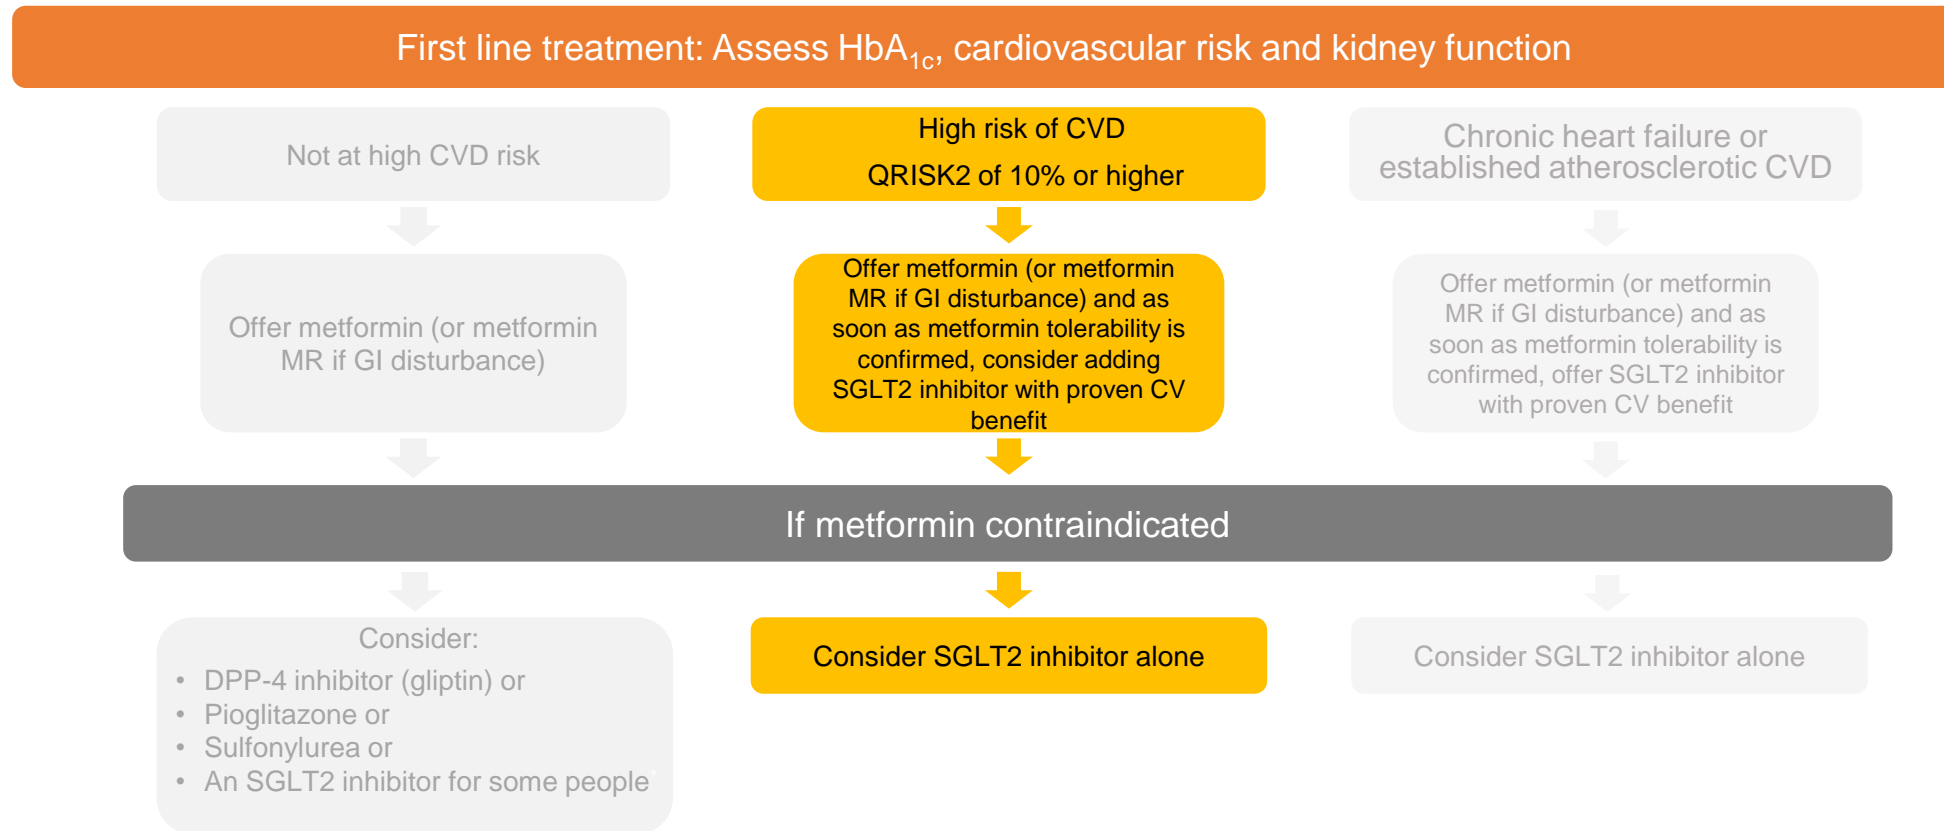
First line treatment: Assess HbA$_{1c}$, cardiovascular risk and kidney function

Not at high CVD risk

High risk of CVD
QRISK2 of 10% or higher

Chronic heart failure or established atherosclerotic CVD

Offer metformin (or metformin MR if GI disturbance)

Offer metformin (or metformin MR if GI disturbance) and as soon as metformin tolerability is confirmed, consider adding SGLT2 inhibitor with proven CV benefit

Offer metformin (or metformin MR if GI disturbance) and as soon as metformin tolerability is confirmed, offer SGLT2 inhibitor with proven CV benefit

If metformin contraindicated

Consider:
• DPP-4 inhibitor (gliptin) or
• Pioglitazone or
• Sulfonylurea or
• An SGLT2 inhibitor for some people

Consider SGLT2 inhibitor alone

Consider SGLT2 inhibitor alone